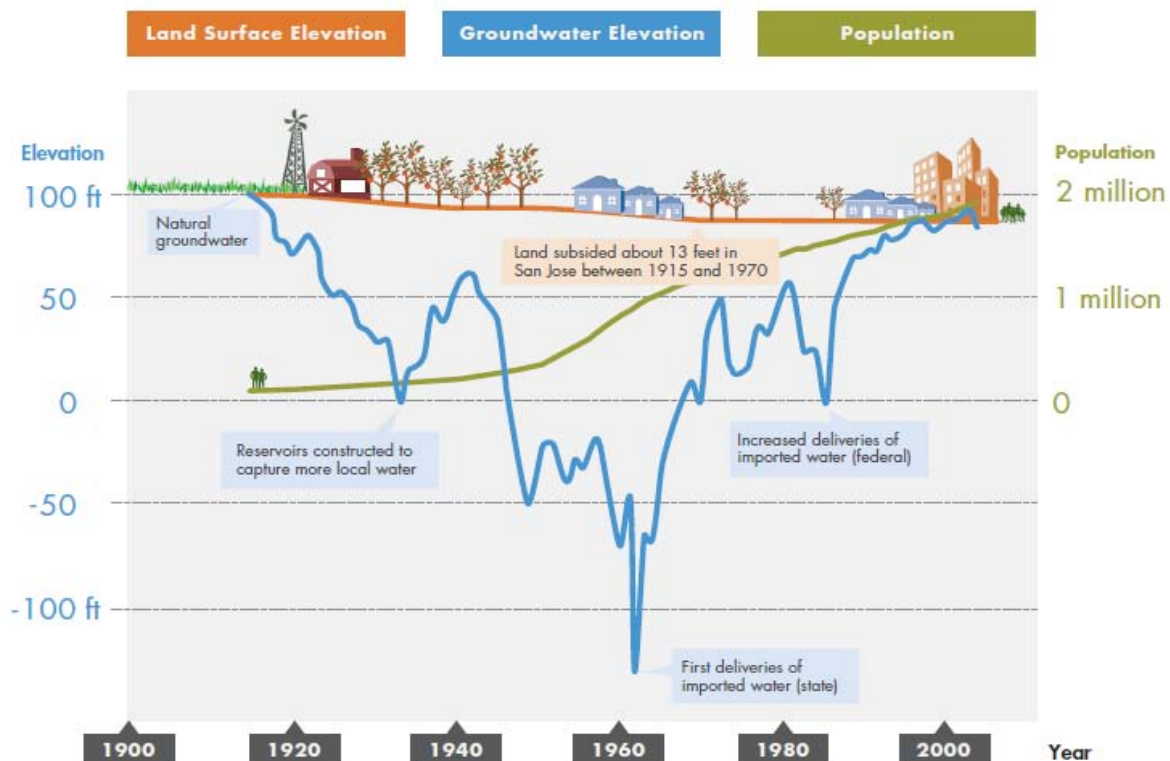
Land Surface Elevation

Groundwater Elevation

Population

Elevation

Population

100 ft

2 million

Natural groundwater

Land subsided about 13 feet in San Jose between 1915 and 1970

50

1 million

0

0

Reservoirs constructed to capture more local water

Increased deliveries of imported water (federal)

-50

-100 ft

First deliveries of imported water (state)

1900

1920

1940

1960

1980

2000

Year